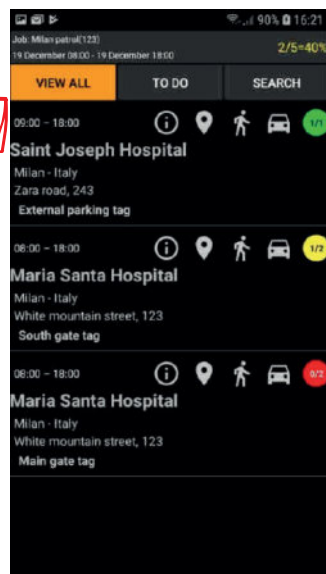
90% 16:21

Job: Milan patrol(123)
19 December 08:00 - 19 December 18:00

2/5=40%

VIEW ALL

TO DO

SEARCH

09:00 – 18:00

1/1

Saint Joseph Hospital

Milan - Italy
Zara road, 243

External parking tag

08:00 – 18:00

1/2

Maria Santa Hospital

Milan - Italy
White mountain street, 123

South gate tag

08:00 – 18:00

0/2

Maria Santa Hospital

Milan - Italy
White mountain street, 123

Main gate tag